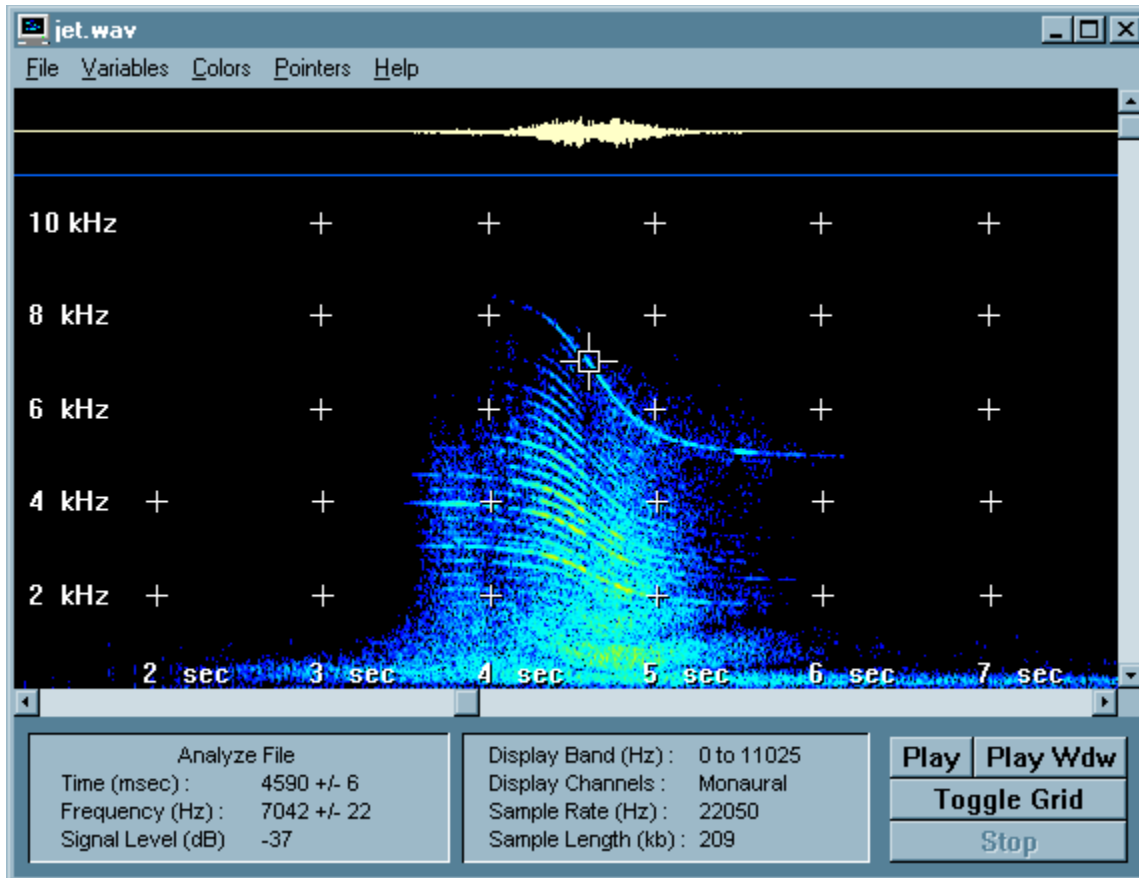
jet.wav

File Variables Colors Pointers Help

10 kHz
8 kHz
6 kHz
4 kHz
2 kHz

2 sec 3 sec 4 sec 5 sec 6 sec 7 sec

Analyze File
Time (msec) : 4590 +/- 6
Frequency (Hz) : 7042 +/- 22
Signal Level (dB) -37

Display Band (Hz) : 0 to 11025
Display Channels : Monaural
Sample Rate (Hz) : 22050
Sample Length (kb) : 209

Play
Play Wdw
Toggle Grid
Stop